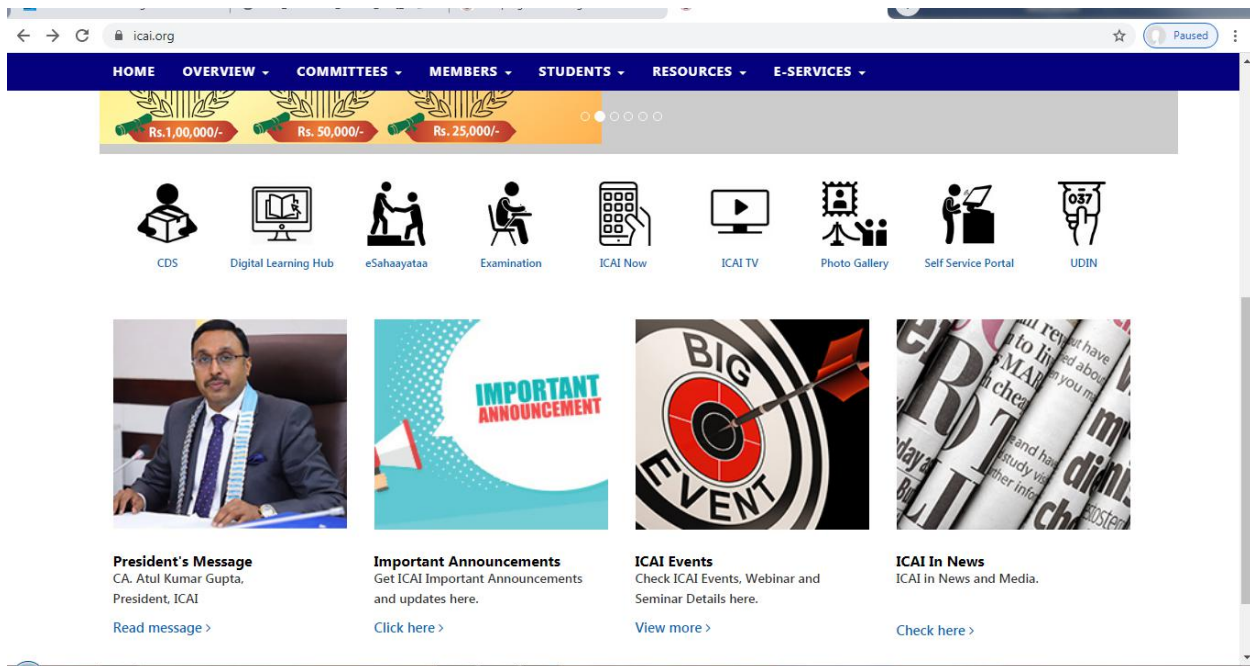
icai.org

Paused

HOME OVERVIEW ▾ COMMITTEES ▾ MEMBERS ▾ STUDENTS ▾ RESOURCES ▾ E-SERVICES ▾

Rs.1,00,000/- Rs. 50,000/- Rs. 25,000/-

CDS Digital Learning Hub eSahaayataa Examination ICAI Now ICAI TV Photo Gallery Self Service Portal UDIN

037

IMPORTANT ANNOUNCEMENT

BIG EVENT

President's Message
CA. Atul Kumar Gupta, President, ICAI
Read message ›

Important Announcements
Get ICAI Important Announcements and updates here.
Click here ›

ICAI Events
Check ICAI Events, Webinar and Seminar Details here.
View more ›

ICAI In News
ICAI in News and Media.
Check here ›